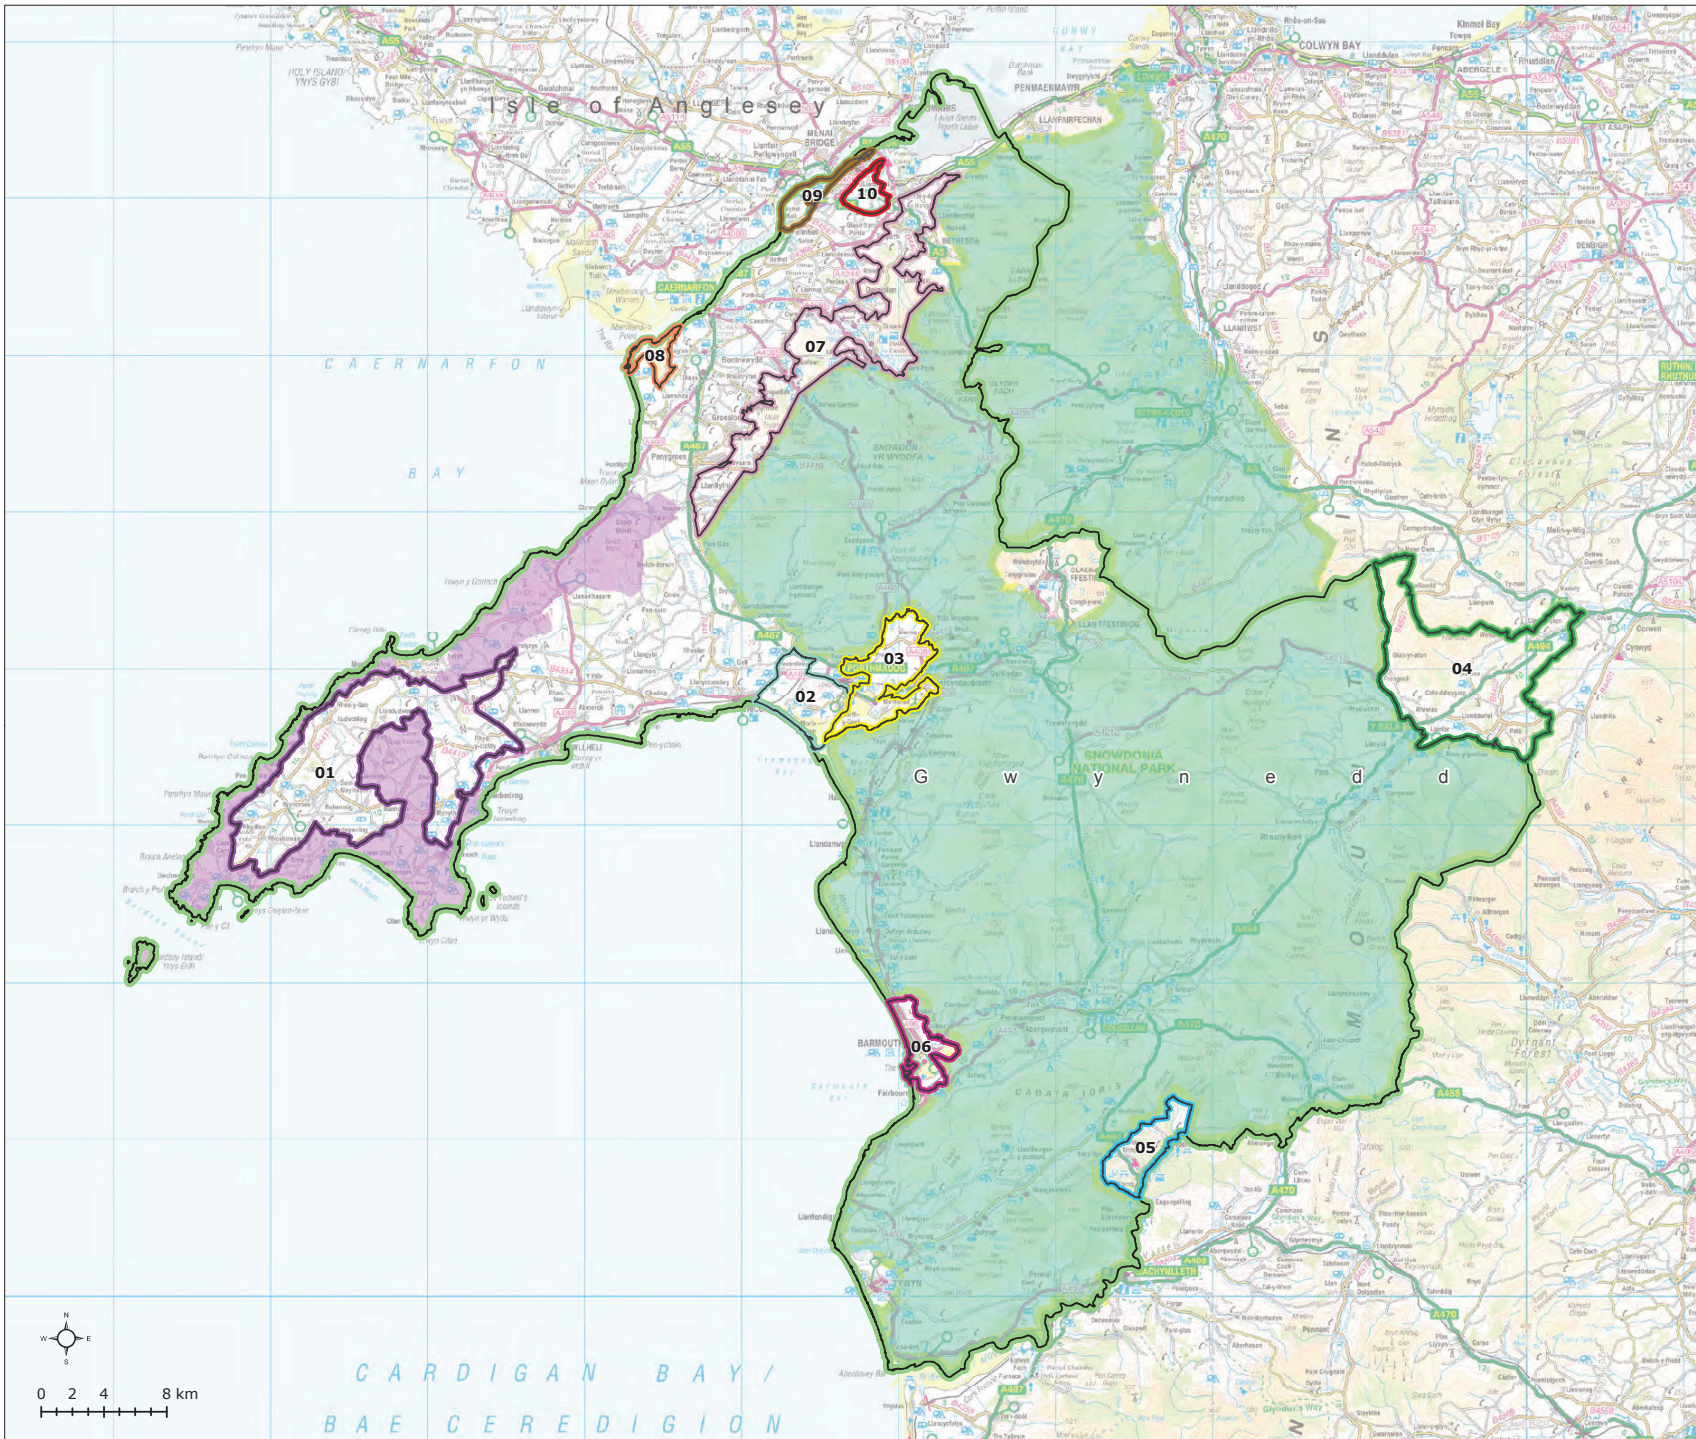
Isle of Anglesey

CAERNARFON BAY

CARDIGAN BAY / BAE CEREDIGION

Gwynedd

SNOWDONIA NATIONAL PARK

COLWYN BAY

ABERGELE

CAERNARFON

PORTHMADOG

BARMOUTH

BALA

01

02

03

04

05

06

07

08

09

10

N
W E
S

0 2 4 8 km